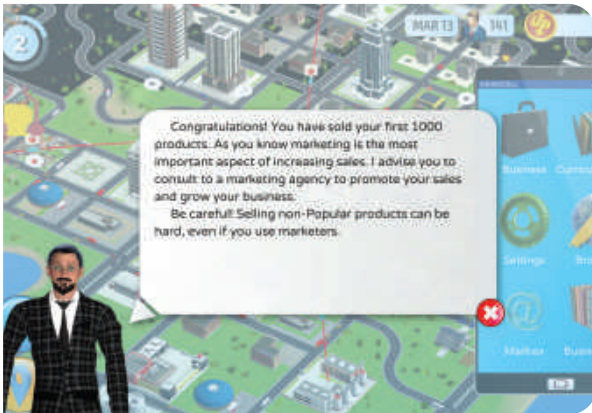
2

MAR 13

141

Congratulations! You have sold your first 1000 products. As you know marketing is the most important aspect of increasing sales. I advise you to consult to a marketing agency to promote your sales and grow your business.

Be careful! Selling non-Popular products can be hard, even if you use marketers.

Business

Settings

Mailbox

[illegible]